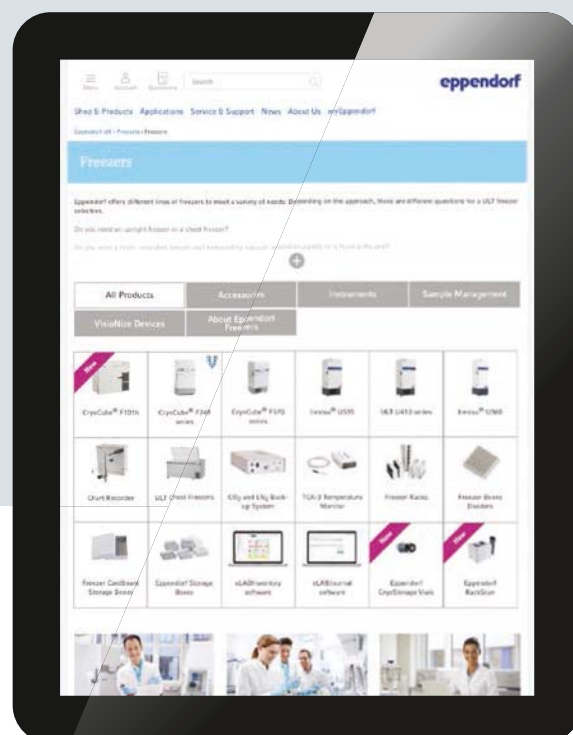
Menu Account Questions Search

eppendorf

Shop & Products Applications Service & Support News About Us myEppendorf

Eppendorf UK › Products › Freezers

Freezers

Eppendorf offers different lines of freezers to meet a variety of needs. Depending on the approach, there are different questions for a ULT freezer selection.

Do you need an upright freezer or a chest freezer?

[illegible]

All Products | Accessories | Instruments | Sample Management

VisioNize Devices | About Eppendorf Freezers

New

CryoCube® F101h

CryoCube® F740 series

CryoCube® F570 series

Innova® U535

ULT U410 series

Innova® U360

Chart Recorder

ULT Chest Freezers

CO₂ and LN₂ Back-up System

TCA-3 Temperature Monitor

Freezer Racks

Freezer Boxes Dividers

Freezer Cardboard Storage Boxes

Eppendorf Storage Boxes

eLABInventory software

eLABJournal software

New

Eppendorf CryoStorage Vials

New

Eppendorf RackScan